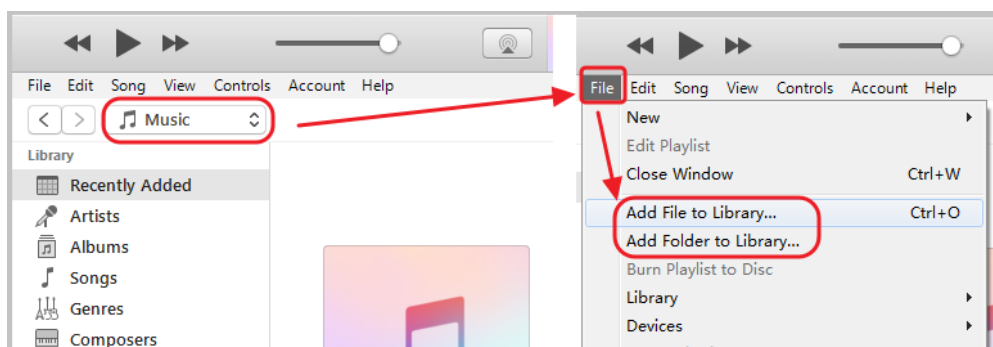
File Edit Song View Controls Account Help

Music

Library

Recently Added

Artists

Albums

Songs

Genres

Composers

File Edit Song View Controls Account Help

New

Edit Playlist

Close Window Ctrl+W

Add File to Library... Ctrl+O

Add Folder to Library...

Burn Playlist to Disc

Library

Devices